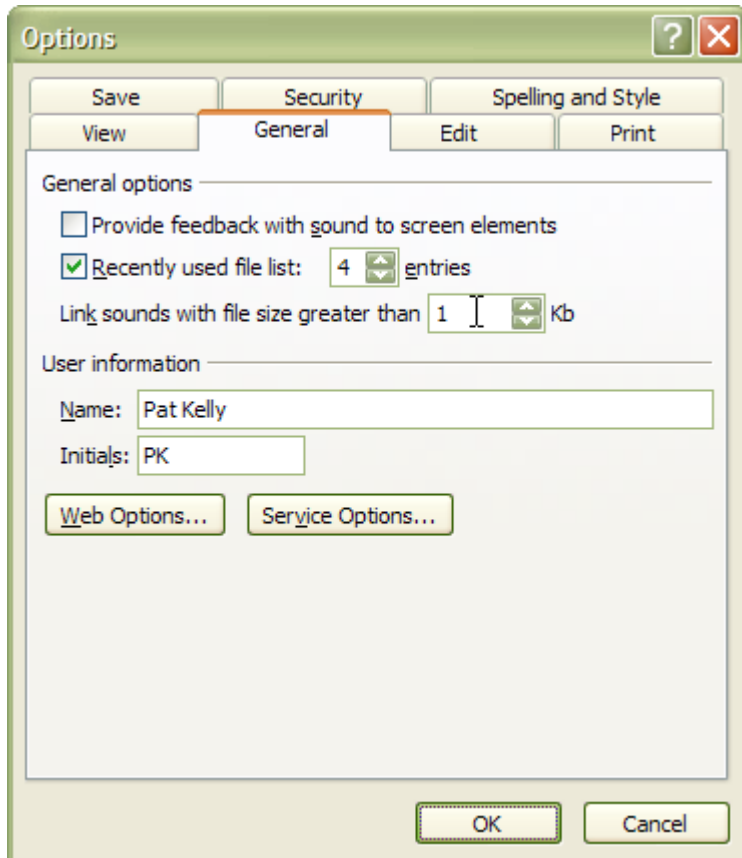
Options

Save
Security
Spelling and Style
View
General
Edit
Print

General options

Provide feedback with sound to screen elements

Recently used file list: 4 entries

Link sounds with file size greater than 1 Kb

User information

Name: Pat Kelly

Initials: PK

Web Options...
Service Options...

OK
Cancel